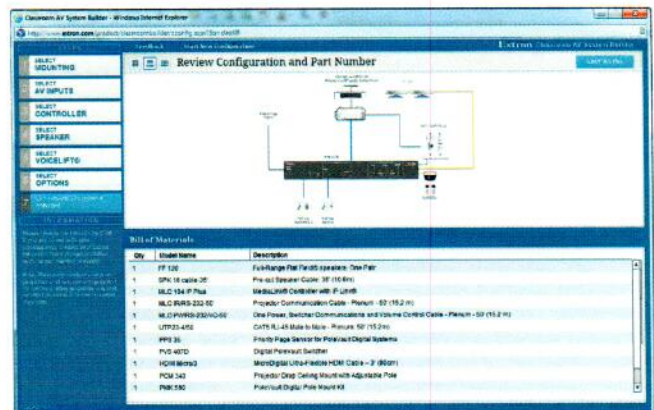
Classroom AV System Builder - Windows Internet Explorer

http://www.extron.com/product/classroomav/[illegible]

Feedback Start New Configuration

Extron Classroom AV System Builder

SELECT MOUNTING

SELECT AV INPUTS

SELECT CONTROLLER

SELECT SPEAKER

SELECT VOICELIFT®

SELECT OPTIONS

7 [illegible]

INFORMATION

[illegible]

Review Configuration and Part Number

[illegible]

Bill of Materials

| Qty | Model Name | Description |
|---|---|---|
| 1 | FF 120 | Full-Range Flat Field® Speakers, One Pair |
| 1 | SPK 18 cable 35' | Pre-cut Speaker Cable: 35' (10.6m) |
| 1 | MLC 104 IP Plus | MediaLink® Controller with IP Link® |
| 1 | MLC RS232-50 | Projector Communication Cable - Plenum - 50' (15.2 m) |
| 1 | MLC PWRS-232/VC-50 | One Power, Switcher Communications and Volume Control Cable - Plenum - 50' (15.2 m) |
| 1 | UTP23-450 | CAT6 RJ-45 Male to Male - Plenum: 50' (15.2 m) |
| 1 | PPS 35 | Priority Page Sensor for PoleVault Digital Systems |
| 1 | PVS 407D | Digital PoleVault Switcher |
| 1 | HDMI MicroD | MicroDigital Ultra-Flexible HDMI Cable - 3' (90cm) |
| 1 | PCM 340 | Projector Drop Ceiling Mount with Adjustable Pole |
| 1 | PMK 550 | PoleVault Digital Pole Mount Kit |